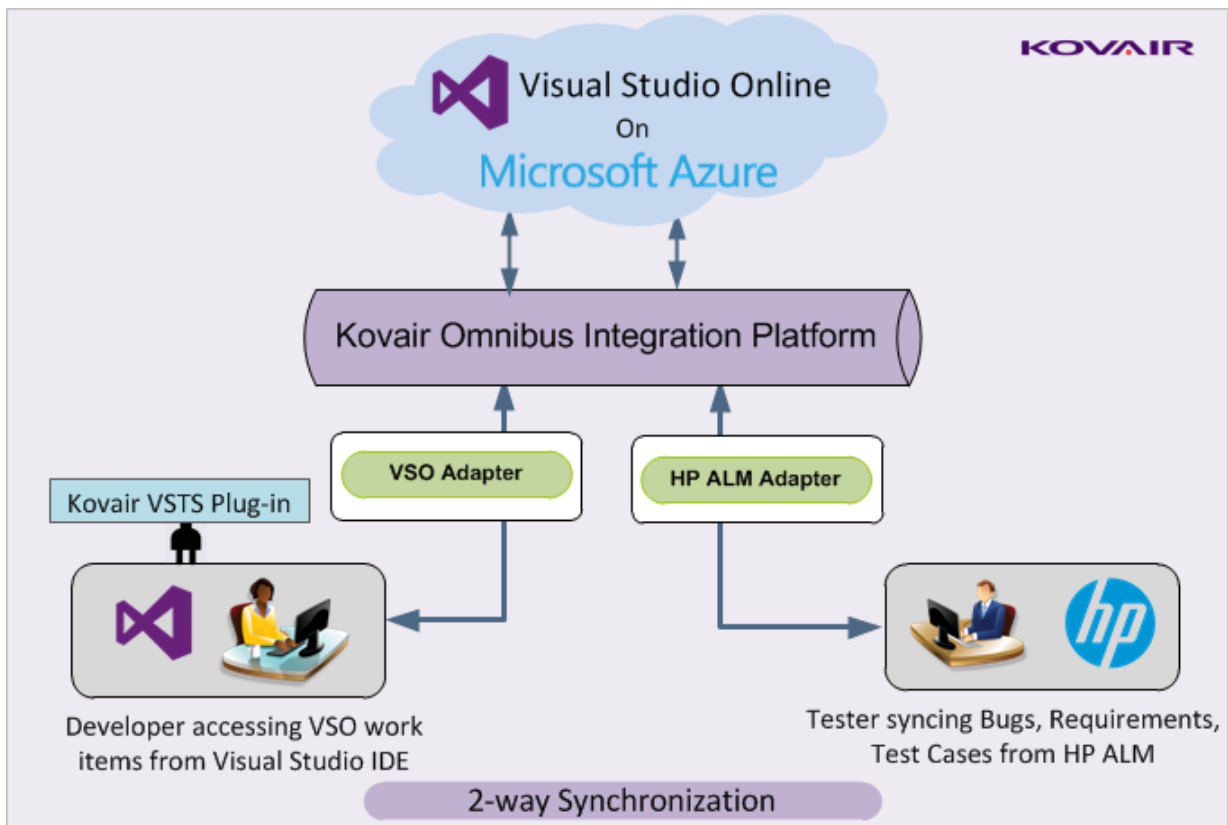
KOVAIR

Visual Studio Online
On
Microsoft Azure

Kovair Omnibus Integration Platform

VSO Adapter

HP ALM Adapter

Kovair VSTS Plug-in

hp

Developer accessing VSO work items from Visual Studio IDE

Tester syncing Bugs, Requirements, Test Cases from HP ALM

2-way Synchronization